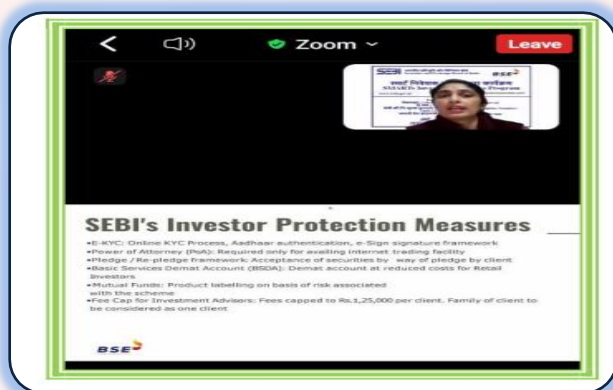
Zoom

Leave

SEBI's Investor Protection Measures

•E-KYC: Online KYC Process, Aadhaar authentication, e-Sign signature framework
•Power of Attorney (PoA): Required only for availing internet trading facility
•Pledge / Re-pledge framework: Acceptance of securities by way of pledge by client
•Basic Services Demat Account (BSDA): Demat account at reduced costs for Retail Investors
•Mutual Funds: Product labelling on basis of risk associated with the scheme
•Fee Cap for Investment Advisors: Fees capped to Rs.1,25,000 per client. Family of client to be considered as one client

BSE